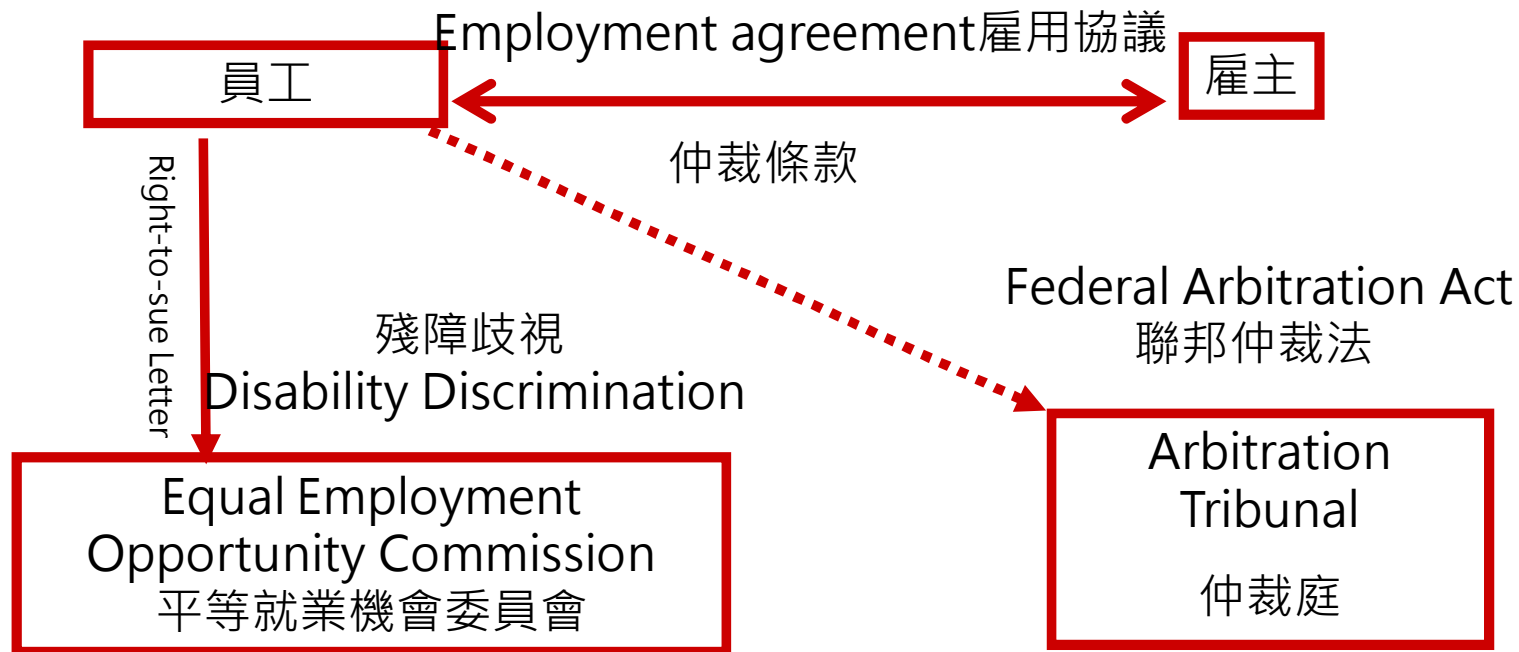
Employment agreement雇用協議

員工

雇主

仲裁條款

Right-to-sue Letter

殘障歧視
Disability Discrimination

Federal Arbitration Act
聯邦仲裁法

Equal Employment Opportunity Commission
平等就業機會委員會

Arbitration Tribunal
仲裁庭